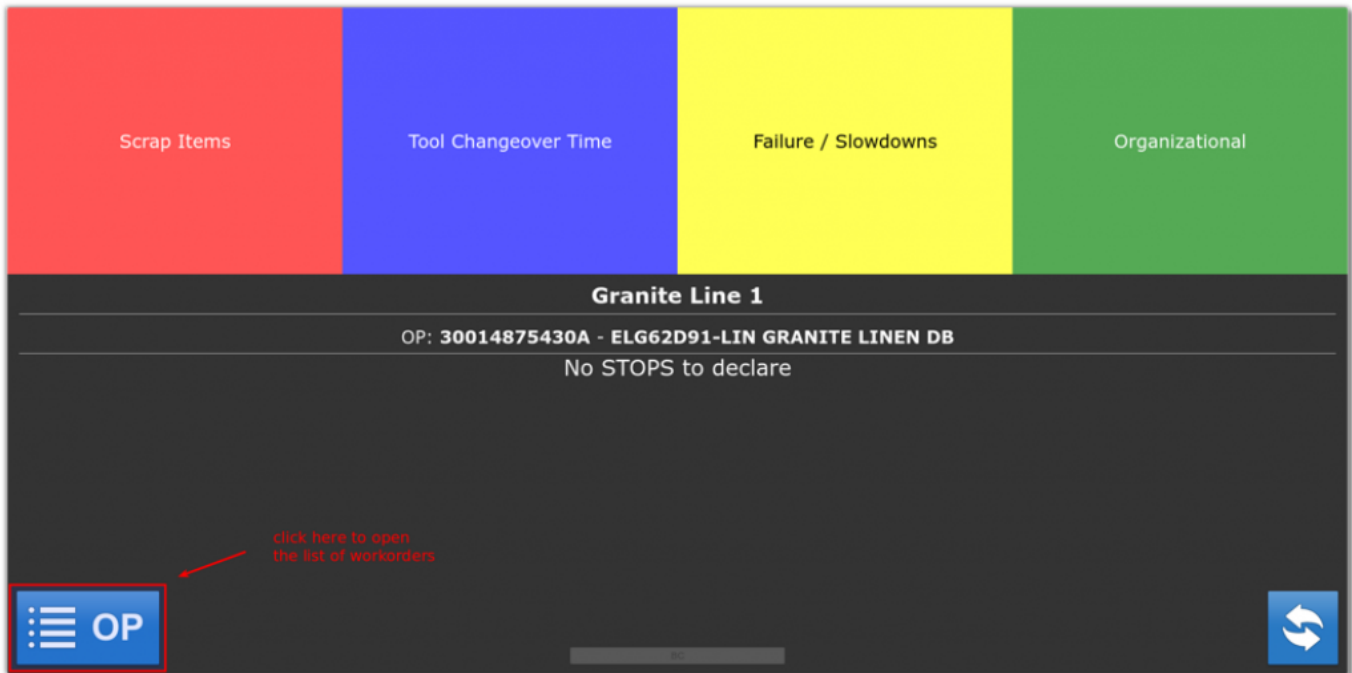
Scrap Items

Tool Changeover Time

Failure / Slowdowns

Organizational

Granite Line 1

OP: **30014875430A - ELG62D91-LIN GRANITE LINEN DB**

No STOPS to declare

click here to open the list of workorders

OP